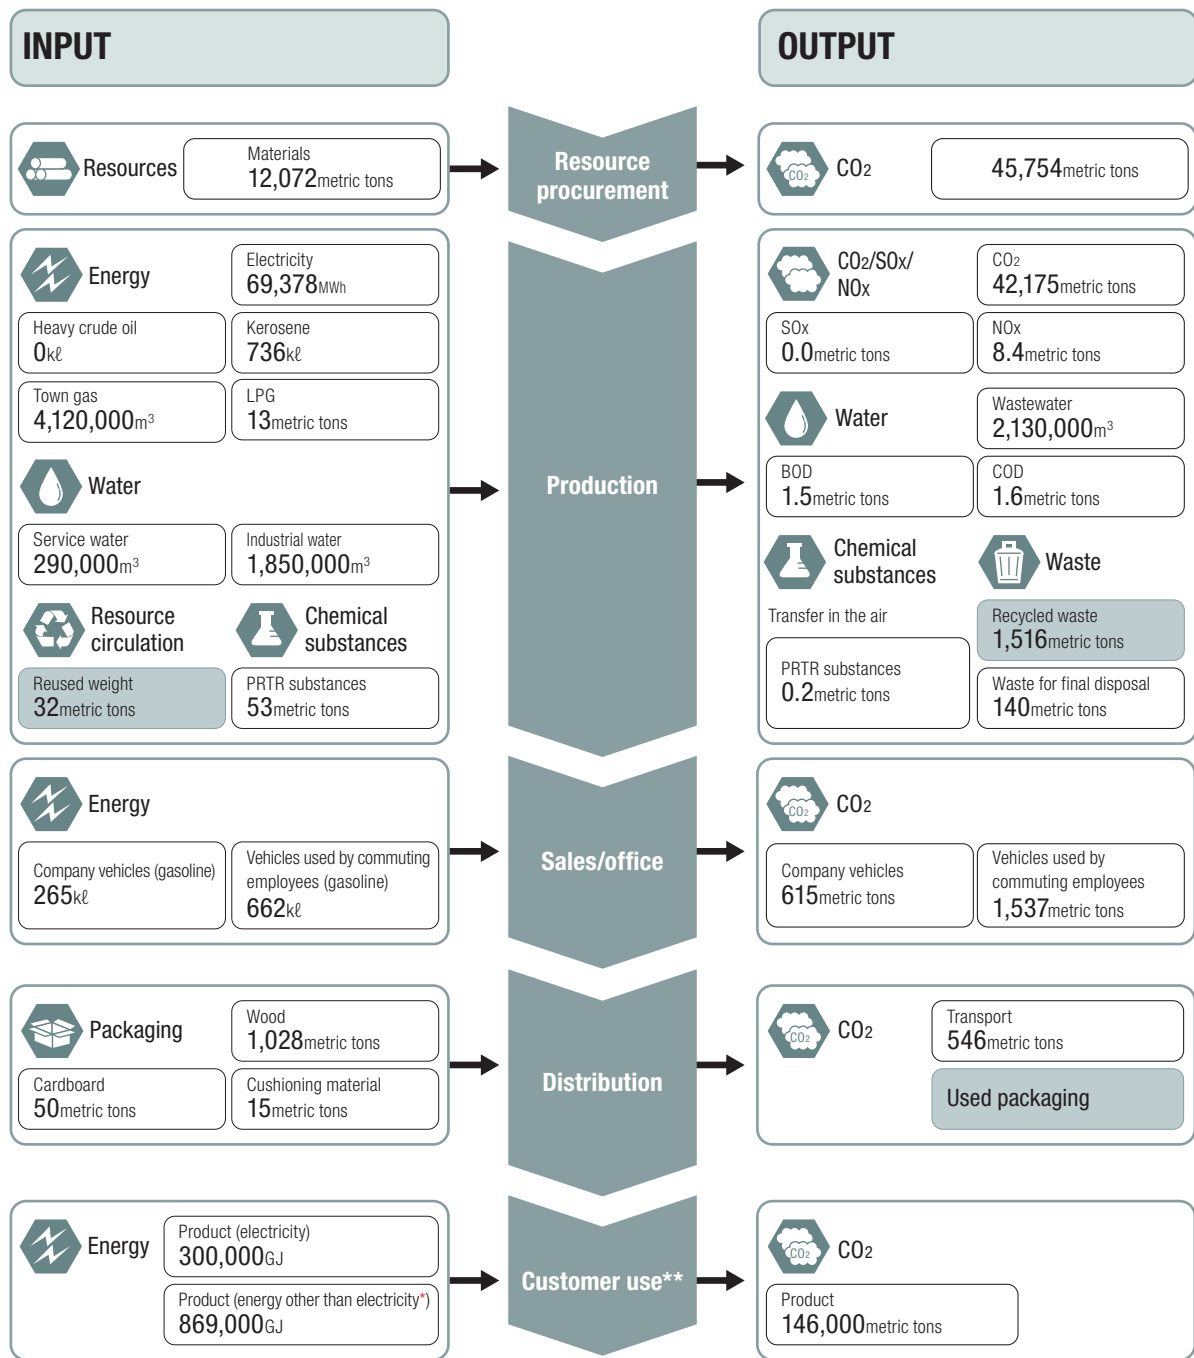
INPUT

OUTPUT

Resources
Materials
12,072metric tons

Resource procurement

$CO_2$
$CO_2$
45,754metric tons

Energy
Electricity
69,378MWh
Heavy crude oil
0kℓ
Kerosene
736kℓ
Town gas
4,120,000$m^3$
LPG
13metric tons

Water
Service water
290,000$m^3$
Industrial water
1,850,000$m^3$

Resource circulation
Chemical substances
Reused weight
32metric tons
PRTR substances
53metric tons

Production

$CO_2$/SOx/NOx
$CO_2$
42,175metric tons
SOx
0.0metric tons
NOx
8.4metric tons

Water
Wastewater
2,130,000$m^3$
BOD
1.5metric tons
COD
1.6metric tons

Chemical substances
Waste
Transfer in the air
Recycled waste
1,516metric tons
PRTR substances
0.2metric tons
Waste for final disposal
140metric tons

Energy
Company vehicles (gasoline)
265kℓ
Vehicles used by commuting employees (gasoline)
662kℓ

Sales/office

$CO_2$
$CO_2$
Company vehicles
615metric tons
Vehicles used by commuting employees
1,537metric tons

Packaging
Wood
1,028metric tons
Cardboard
50metric tons
Cushioning material
15metric tons

Distribution

$CO_2$
$CO_2$
Transport
546metric tons
Used packaging

Energy
Product (electricity)
300,000GJ
Product (energy other than electricity*)
869,000GJ

Customer use**

$CO_2$
$CO_2$
Product
146,000metric tons